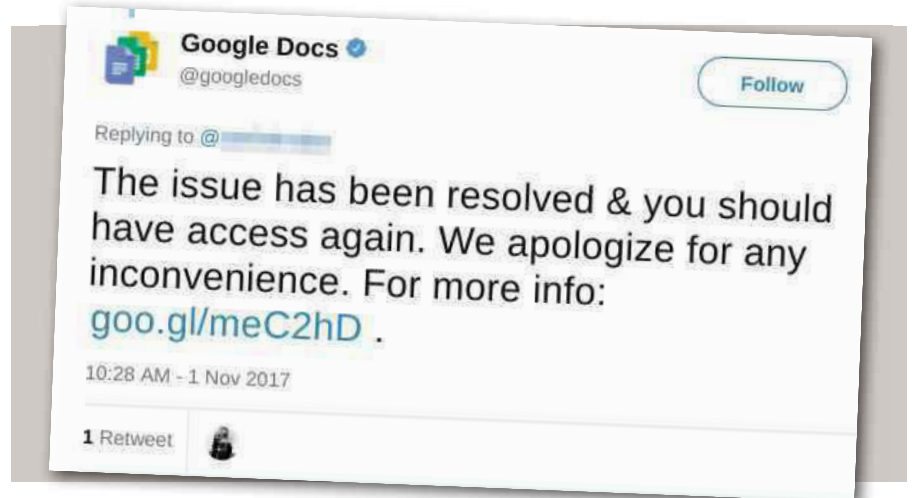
Google Docs
@googledocs

Follow

Replying to @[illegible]

The issue has been resolved & you should have access again. We apologize for any inconvenience. For more info: goo.gl/meC2hD .

10:28 AM - 1 Nov 2017

1 Retweet